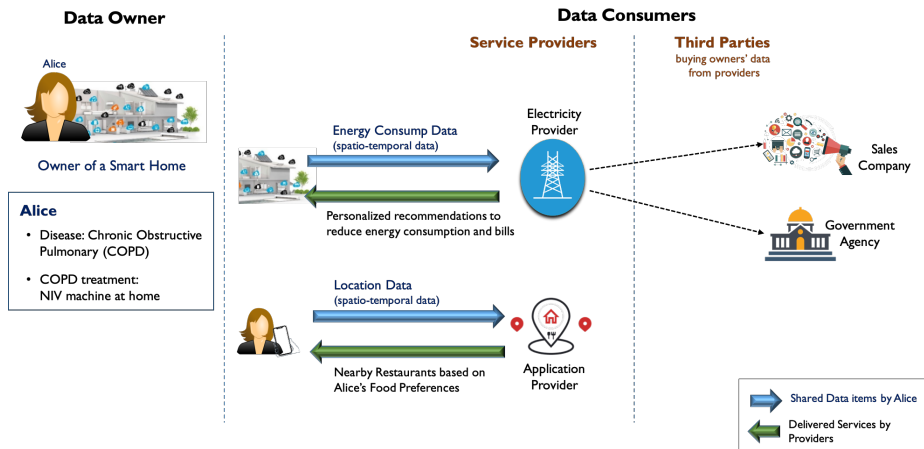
Data Owner

Data Consumers

Service Providers

Third Parties

buying owners' data from providers

Alice

Owner of a Smart Home

Alice

• Disease: Chronic Obstructive Pulmonary (COPD)

• COPD treatment: NIV machine at home

Energy Consump Data
(spatio-temporal data)

Electricity Provider

Personalized recommendations to reduce energy consumption and bills

Sales Company

Government Agency

Location Data
(spatio-temporal data)

Nearby Restaurants based on Alice's Food Preferences

Application Provider

Shared Data items by Alice

Delivered Services by Providers